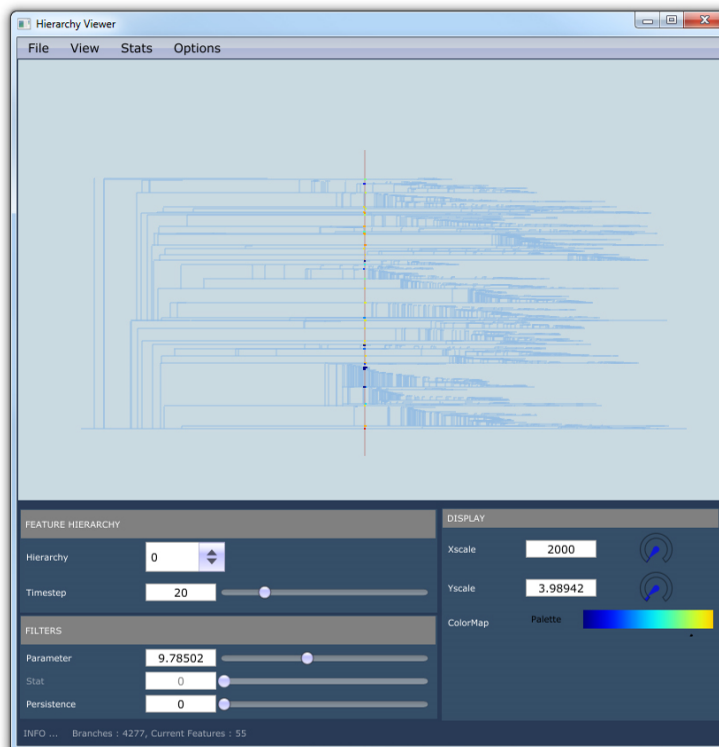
Hierarchy Viewer

File View Stats Options

FEATURE HIERARCHY

Hierarchy 0

Timestep 20

FILTERS

Parameter 9.78502

Stat 0

Persistence 0

DISPLAY

Xscale 2000

Yscale 3.98942

ColorMap Palette

INFO ... Branches : 4277, Current Features : 55